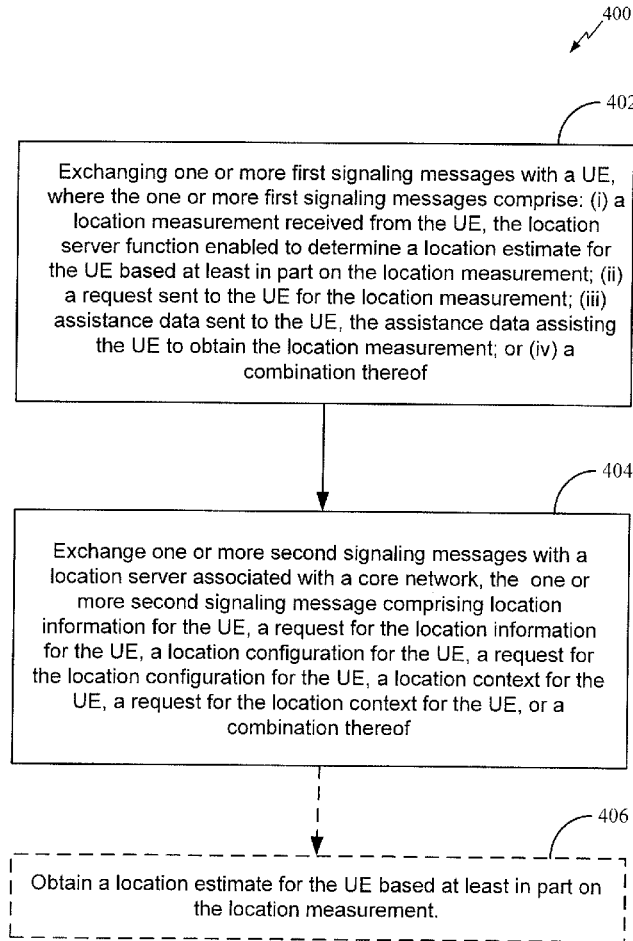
400

402

Exchanging one or more first signaling messages with a UE, where the one or more first signaling messages comprise: (i) a location measurement received from the UE, the location server function enabled to determine a location estimate for the UE based at least in part on the location measurement; (ii) a request sent to the UE for the location measurement; (iii) assistance data sent to the UE, the assistance data assisting the UE to obtain the location measurement; or (iv) a combination thereof

404

Exchange one or more second signaling messages with a location server associated with a core network, the one or more second signaling message comprising location information for the UE, a request for the location information for the UE, a location configuration for the UE, a request for the location configuration for the UE, a location context for the UE, a request for the location context for the UE, or a combination thereof

406

Obtain a location estimate for the UE based at least in part on the location measurement.